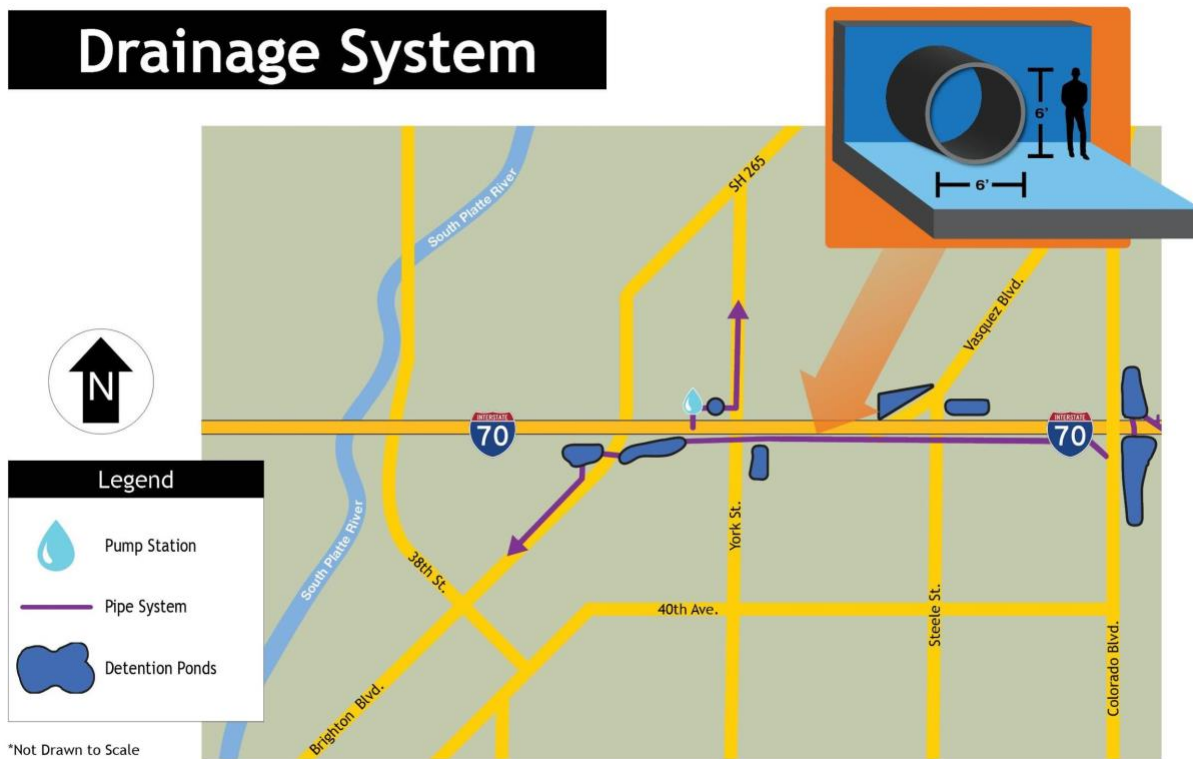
Drainage System

6'
6'

South Platte River
SH 265
Vasquez Blvd.
N
INTERSTATE
70
INTERSTATE
70

Legend
Pump Station
Pipe System
Detention Ponds

South Platte River
38th St.
York St.
40th Ave.
Steele St.
Colorado Blvd.
Brighton Blvd.

*Not Drawn to Scale